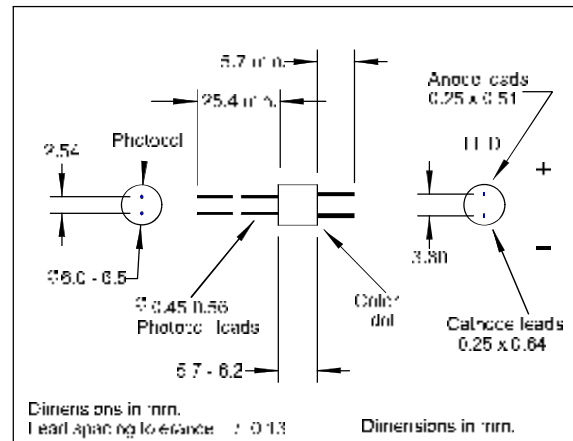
5.7 min.
25.4 min.
Anode leads
0.25 x 0.51
LED
2.54
Photocell
+
-
3.30
Ø6.0 - 6.5
Ø 0.45 0.56
Photocell leads
Color
dot
Cathode leads
0.25 x 0.64
5.7 - 6.2
Dimensions in mm.
Lead spacing tolerance ± 0.13
Dimensions in mm.